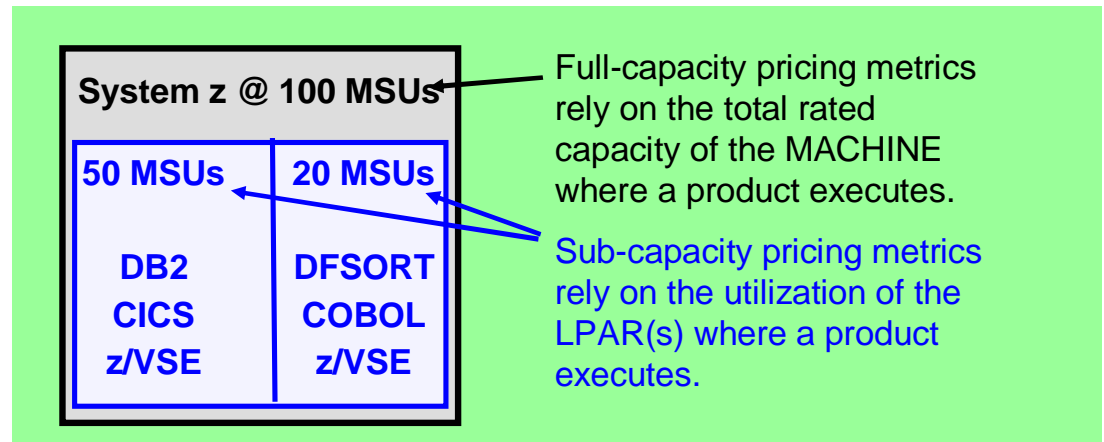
System z @ 100 MSUs

50 MSUs

DB2
CICS
z/VSE

20 MSUs

DFSORT
COBOL
z/VSE

Full-capacity pricing metrics rely on the total rated capacity of the MACHINE where a product executes.

Sub-capacity pricing metrics rely on the utilization of the LPAR(s) where a product executes.